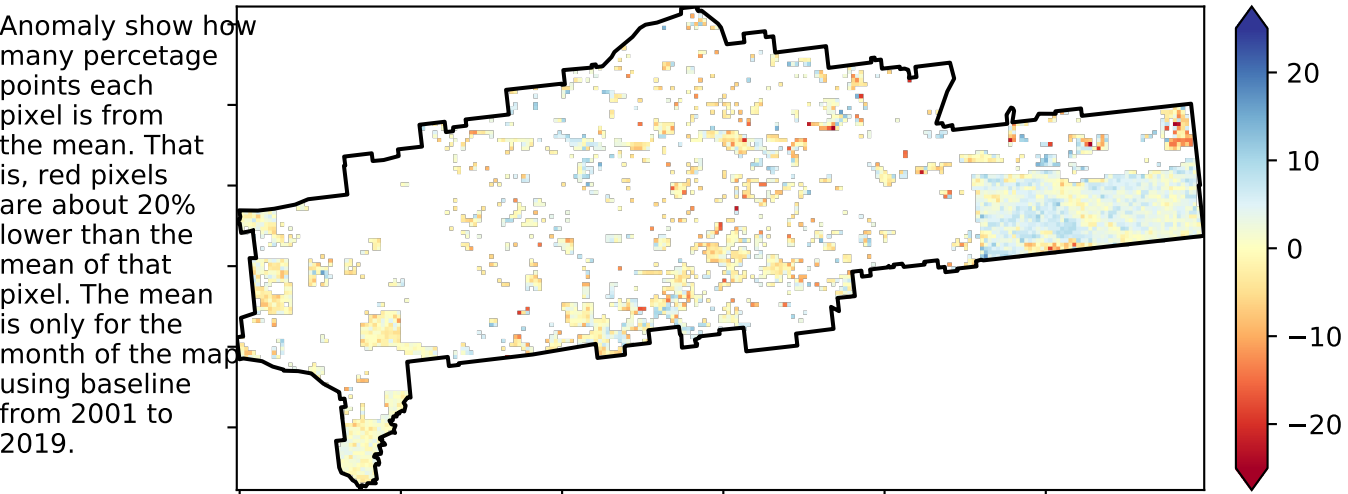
Anomaly show how many percetage points each pixel is from the mean. That is, red pixels are about 20% lower than the mean of that pixel. The mean is only for the month of the map using baseline from 2001 to 2019.

20
10
0
−10
−20